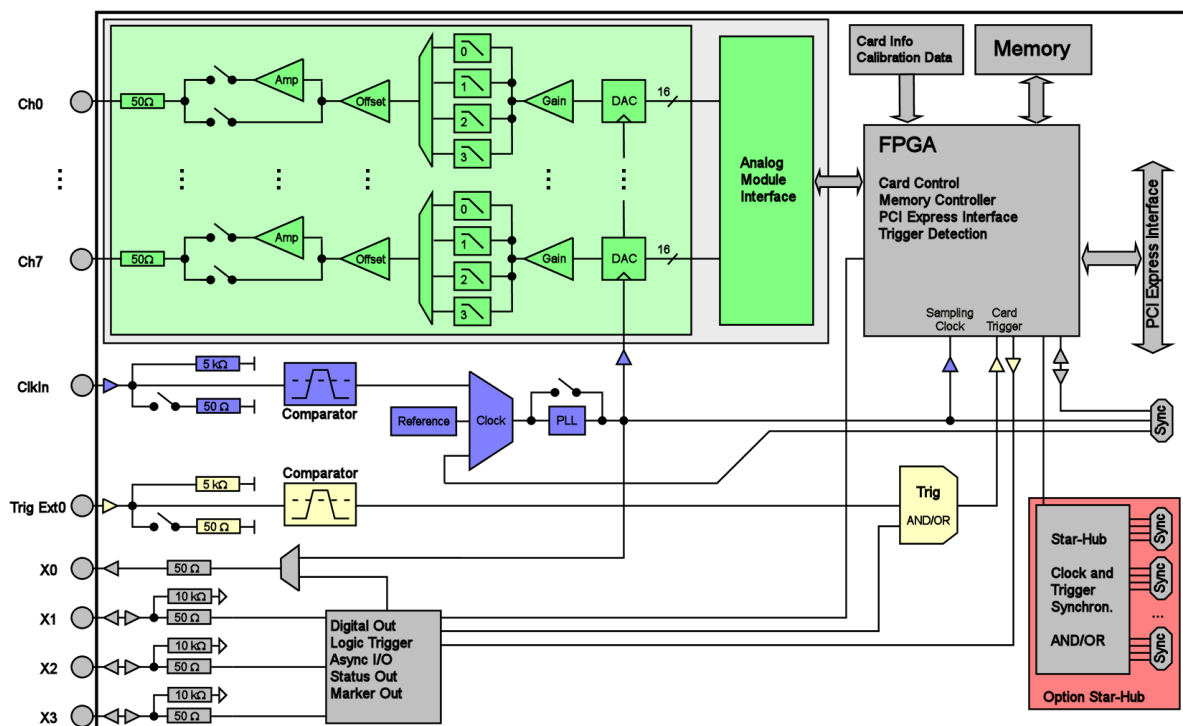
Ch0
50Ω
Amp
Offset
0
1
2
3
Gain
DAC
16
Ch7
50Ω
Amp
Offset
0
1
2
3
Gain
DAC
16
Analog Module Interface
Card Info Calibration Data
Memory
FPGA
Card Control
Memory Controller
PCI Express Interface
Trigger Detection
Sampling Clock
Card Trigger
PCI Express Interface
Clkin
5 kΩ
50 Ω
Comparator
Reference
Clock
PLL
Sync
Sync
Trig Ext0
Comparator
5 kΩ
50 Ω
Trig
AND/OR
X0
50 Ω
X1
10 kΩ
50 Ω
X2
10 kΩ
50 Ω
X3
10 kΩ
50 Ω
Digital Out
Logic Trigger
Async I/O
Status Out
Marker Out
Star-Hub
Clock and Trigger Synchron.
...
AND/OR
Sync
Sync
Sync
Option Star-Hub